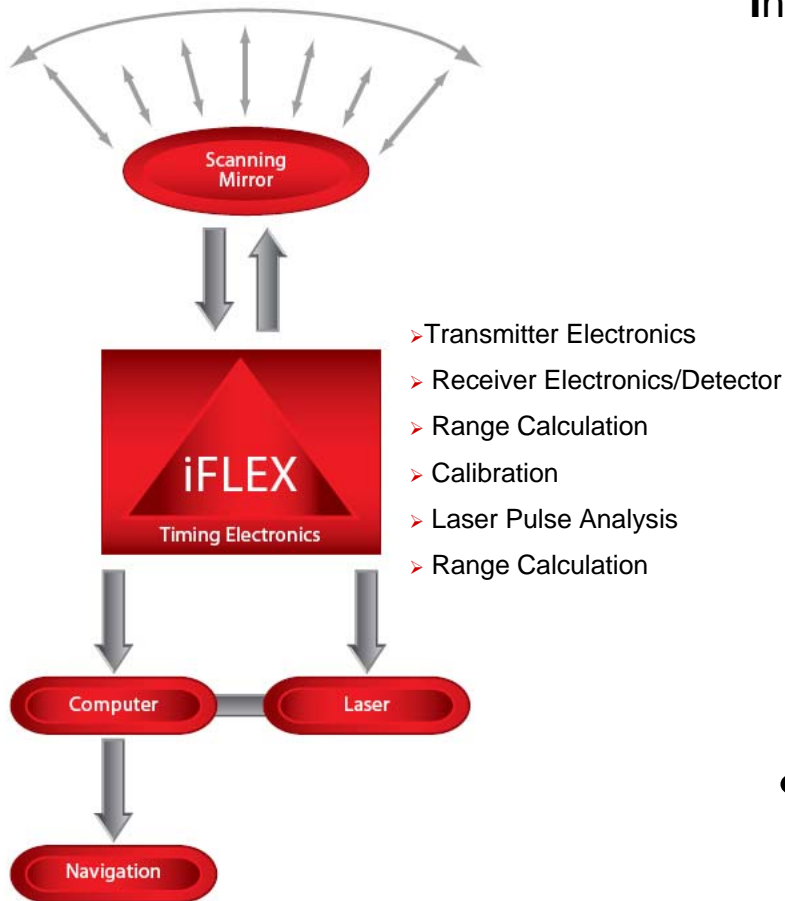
In

Scanning Mirror

iFLEX
Timing Electronics

➢Transmitter Electronics
➢ Receiver Electronics/Detector
➢ Range Calculation
➢ Calibration
➢ Laser Pulse Analysis
➢ Range Calculation

Computer

Laser

Navigation